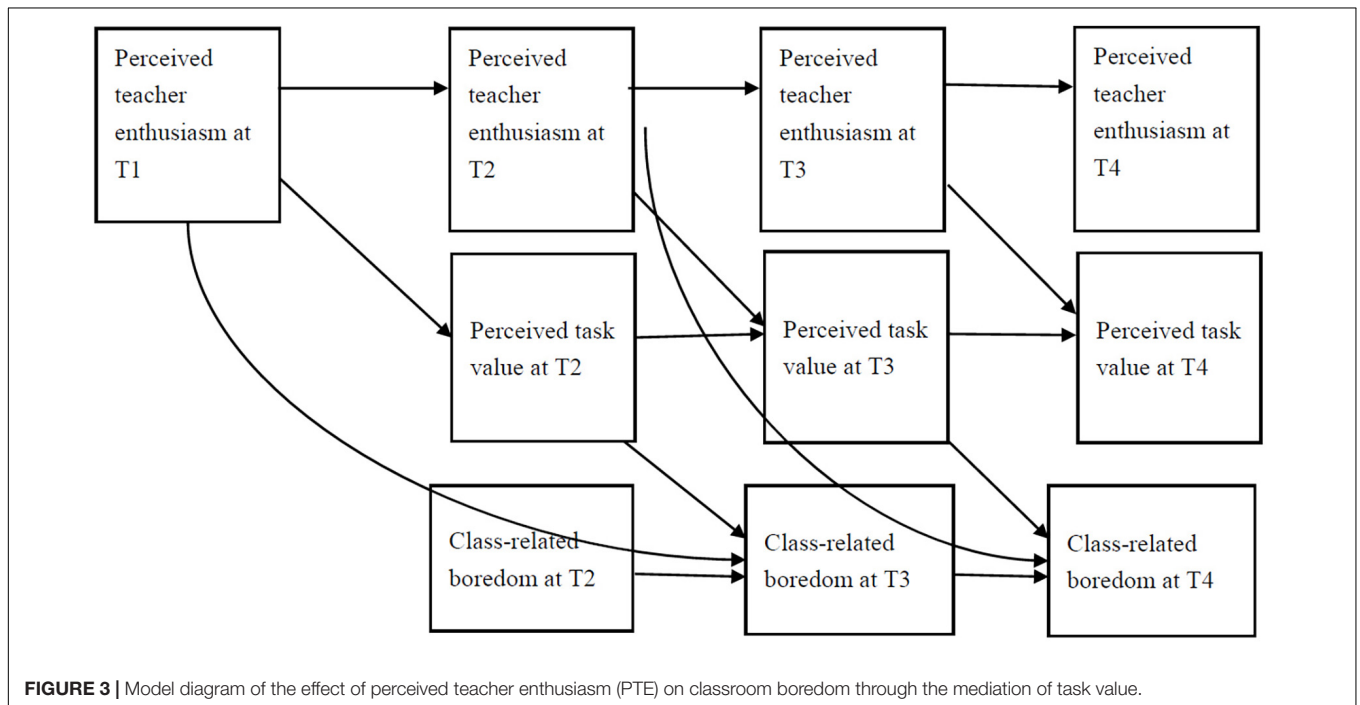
Perceived teacher enthusiasm at T1

Perceived teacher enthusiasm at T2

Perceived teacher enthusiasm at T3

Perceived teacher enthusiasm at T4

Perceived task value at T2

Perceived task value at T3

Perceived task value at T4

Class-related boredom at T2

Class-related boredom at T3

Class-related boredom at T4

FIGURE 3 | Model diagram of the effect of perceived teacher enthusiasm (PTE) on classroom boredom through the mediation of task value.